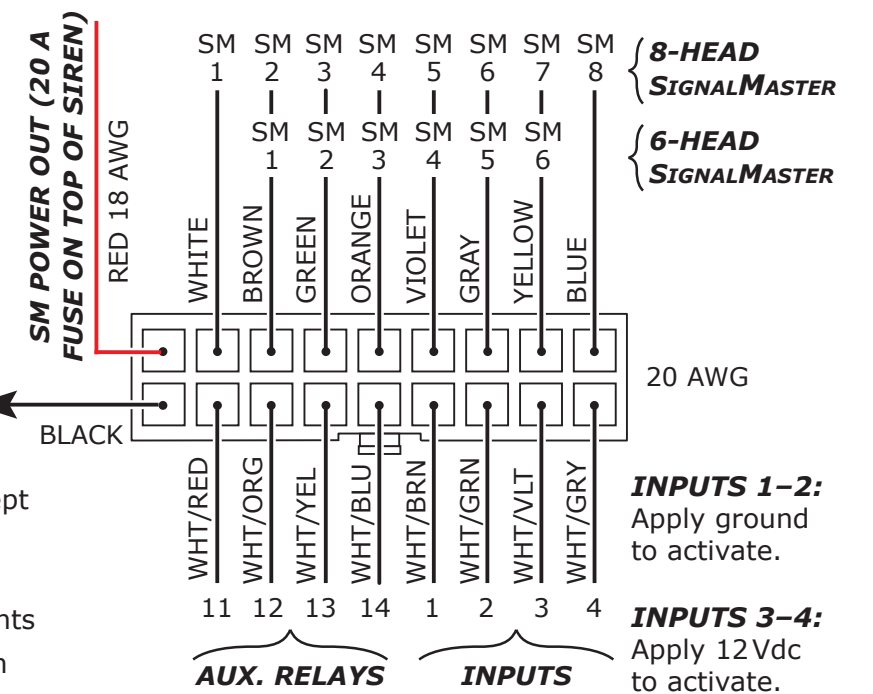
SM POWER OUT (20 A FUSE ON TOP OF SIREN)

RED 18 AWG

SM 1 SM 2 SM 3 SM 4 SM 5 SM 6 SM 7 SM 8

8-HEAD SIGNALMASTER

SM 1 SM 2 SM 3 SM 4 SM 5 SM 6

6-HEAD SIGNALMASTER

WHITE BROWN GREEN ORANGE VIOLET GRAY YELLOW BLUE

20 AWG

BLACK

pt

nts

n

WHT/RED WHT/ORG WHT/YEL WHT/BLU WHT/BRN WHT/GRN WHT/VLT WHT/GRY

11 12 13 14 1 2 3 4

AUX. RELAYS INPUTS

INPUTS 1–2: Apply ground to activate.

INPUTS 3–4: Apply 12 Vdc to activate.